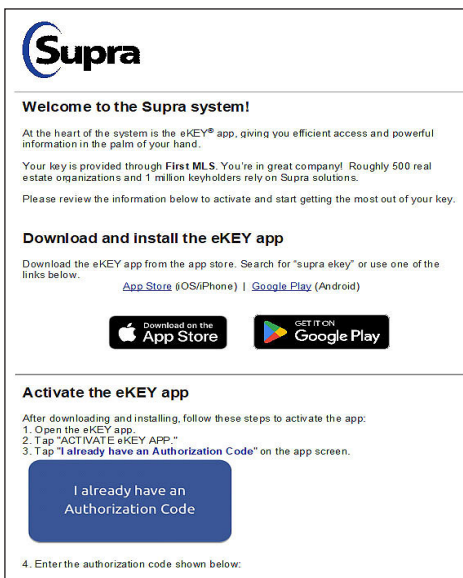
Supra

Welcome to the Supra system!

At the heart of the system is the eKEY® app, giving you efficient access and powerful information in the palm of your hand.

Your key is provided through First MLS. You're in great company! Roughly 500 real estate organizations and 1 million keyholders rely on Supra solutions.

Please review the information below to activate and start getting the most out of your key.

Download and install the eKEY app

Download the eKEY app from the app store. Search for "supra ekey" or use one of the links below.

App Store (iOS/iPhone) | Google Play (Android)

Download on the App Store

GET IT ON Google Play

Activate the eKEY app

After downloading and installing, follow these steps to activate the app:
1. Open the eKEY app.
2. Tap "ACTIVATE eKEY APP."
3. Tap "I already have an Authorization Code" on the app screen.

I already have an Authorization Code

4. Enter the authorization code shown below: